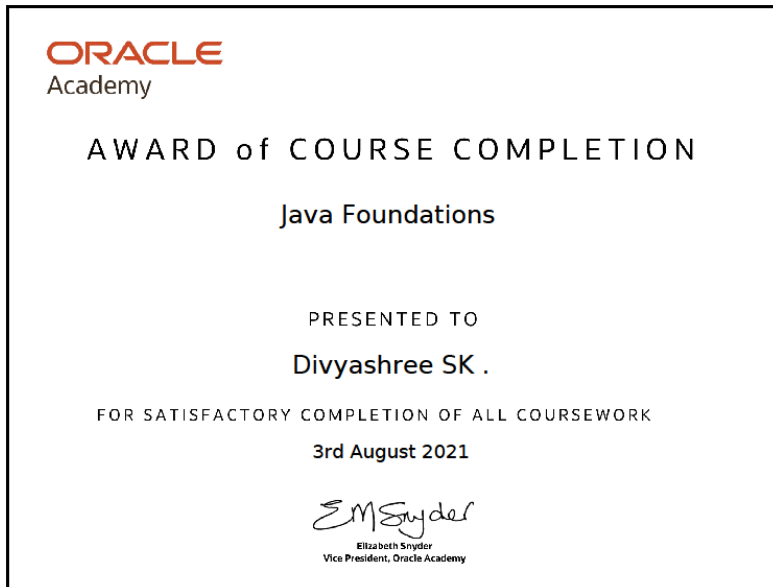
ORACLE
Academy

AWARD of COURSE COMPLETION

Java Foundations

PRESENTED TO

Divyashree SK .

FOR SATISFACTORY COMPLETION OF ALL COURSEWORK

3rd August 2021

EM Snyder

Elizabeth Snyder
Vice President, Oracle Academy